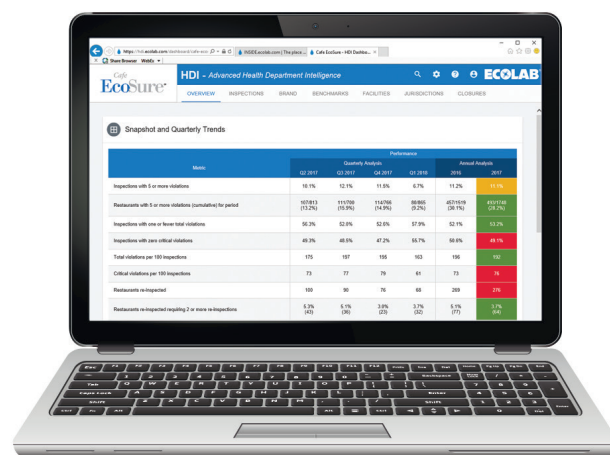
https://hdi.ecolab.com/dashboard/safe-ecol
INSIDE.ecolab.com | The place...
Cafe EcoSure - HDI Dashbo...
Share Browser WebEx

Cafe EcoSure

HDI - Advanced Health Department Intelligence

ECOLAB

OVERVIEW INSPECTIONS BRAND BENCHMARKS FACILITIES JURISDICTIONS CLOSURES

Snapshot and Quarterly Trends

| Metric | Q2 2017 | Q3 2017 | Q4 2017 | Q1 2018 | 2016 | 2017 |
|---|---|---|---|---|---|---|
| | Performance | | | | | |
| | Quarterly Analysis | | | | Annual Analysis | |
| Inspections with 5 or more violations | 10.1% | 12.1% | 11.5% | 6.7% | 11.2% | 11.1% |
| Restaurants with 5 or more violations (cumulative) for period | 107/813 (13.2%) | 111/709 (15.9%) | 114/766 (14.9%) | 80/865 (9.2%) | 457/1519 (30.1%) | 433/1748 (28.2%) |
| Inspections with one or fewer total violations | 50.3% | 52.0% | 52.6% | 57.9% | 52.1% | 53.2% |
| Inspections with zero critical violations | 49.3% | 48.5% | 47.2% | 55.7% | 50.6% | 49.1% |
| Total violations per 100 inspections | 175 | 197 | 186 | 103 | 196 | 192 |
| Critical violations per 100 inspections | 73 | 77 | 79 | 61 | 73 | 76 |
| Restaurants re-inspected | 100 | 90 | 76 | 88 | 269 | 276 |
| Restaurants re-inspected requiring 2 or more re-inspections | 5.3% (43) | 5.1% (36) | 3.0% (23) | 3.7% (32) | 5.1% (77) | 3.7% (64) |